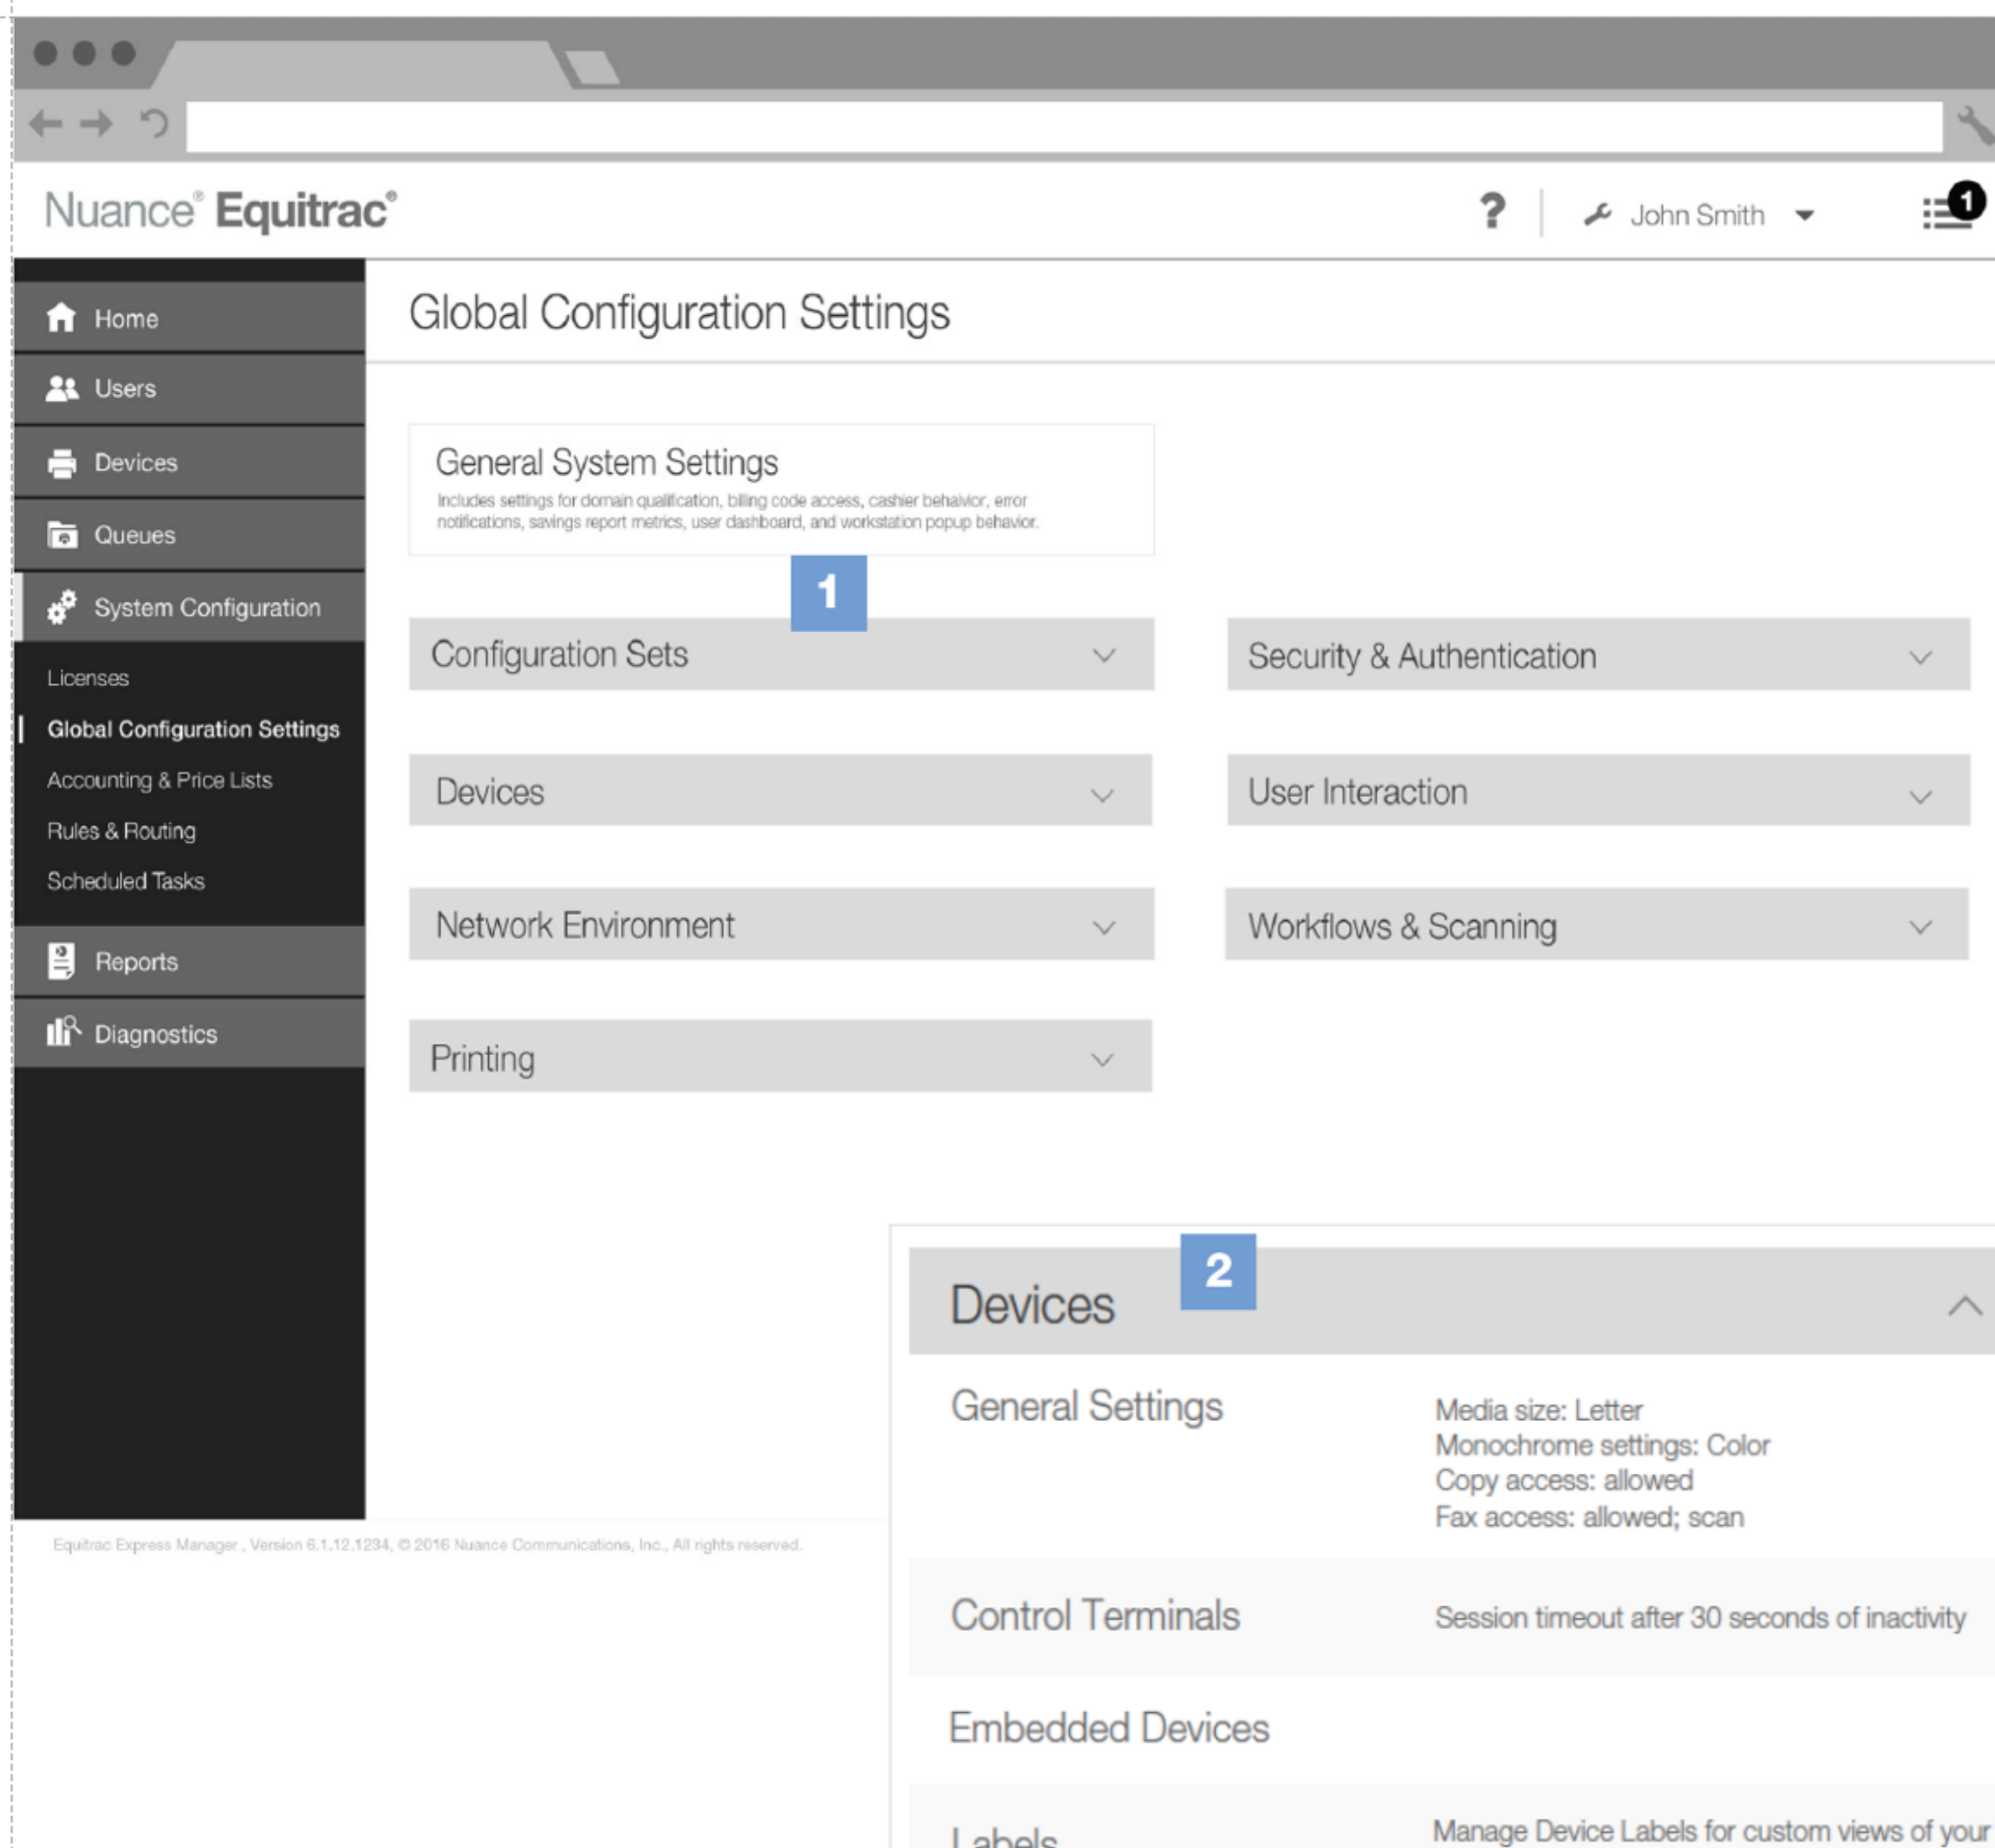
Nuance® Equitrac®

?

John Smith

1

Home

Users

Devices

Queues

System Configuration

Licenses

Global Configuration Settings

Accounting & Price Lists

Rules & Routing

Scheduled Tasks

Reports

Diagnostics

Global Configuration Settings

General System Settings

Includes settings for domain qualification, billing code access, cashier behavior, error notifications, savings report metrics, user dashboard, and workstation popup behavior.

1

Configuration Sets

Security & Authentication

Devices

User Interaction

Network Environment

Workflows & Scanning

Printing

Equitrac Express Manager , Version 6.1.12.1234, © 2016 Nuance Communications, Inc., All rights reserved.

Devices

2

General Settings

Media size: Letter
Monochrome settings: Color
Copy access: allowed
Fax access: allowed; scan

Control Terminals

Session timeout after 30 seconds of inactivity

Embedded Devices

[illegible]

Manage Device Labels for custom views of your